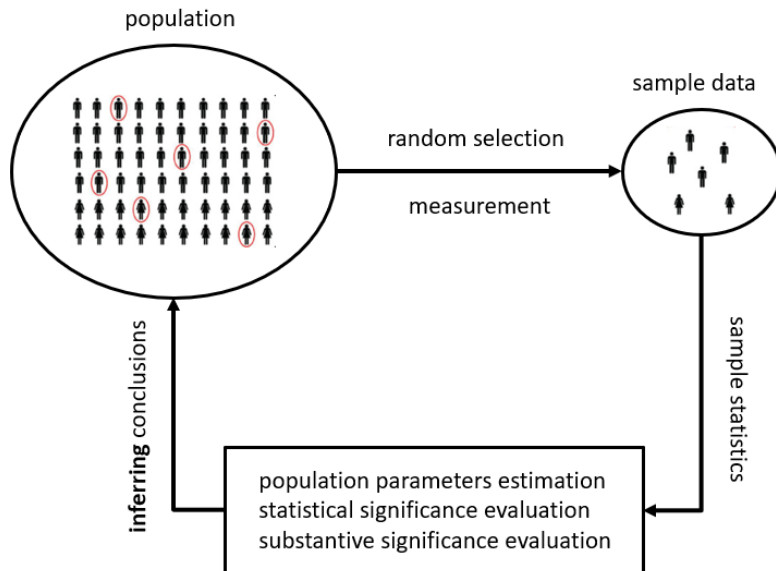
population

sample data

random selection

measurement

sample statistics

inferring conclusions

population parameters estimation
statistical significance evaluation
substantive significance evaluation